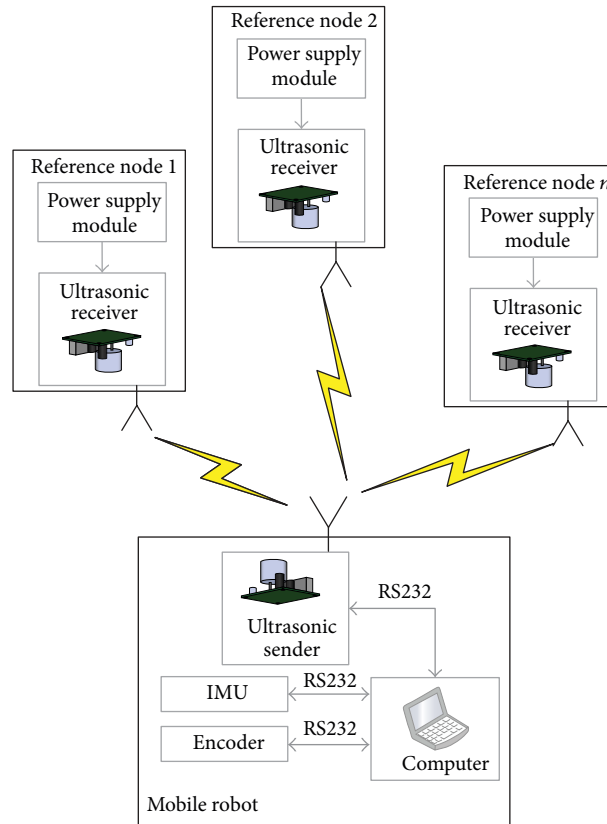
Reference node 2

Power supply module

Ultrasonic receiver

Reference node 1

Power supply module

Ultrasonic receiver

Reference node $n$

Power supply module

Ultrasonic receiver

RS232

Ultrasonic sender

IMU

RS232

RS232

Encoder

Computer

Mobile robot